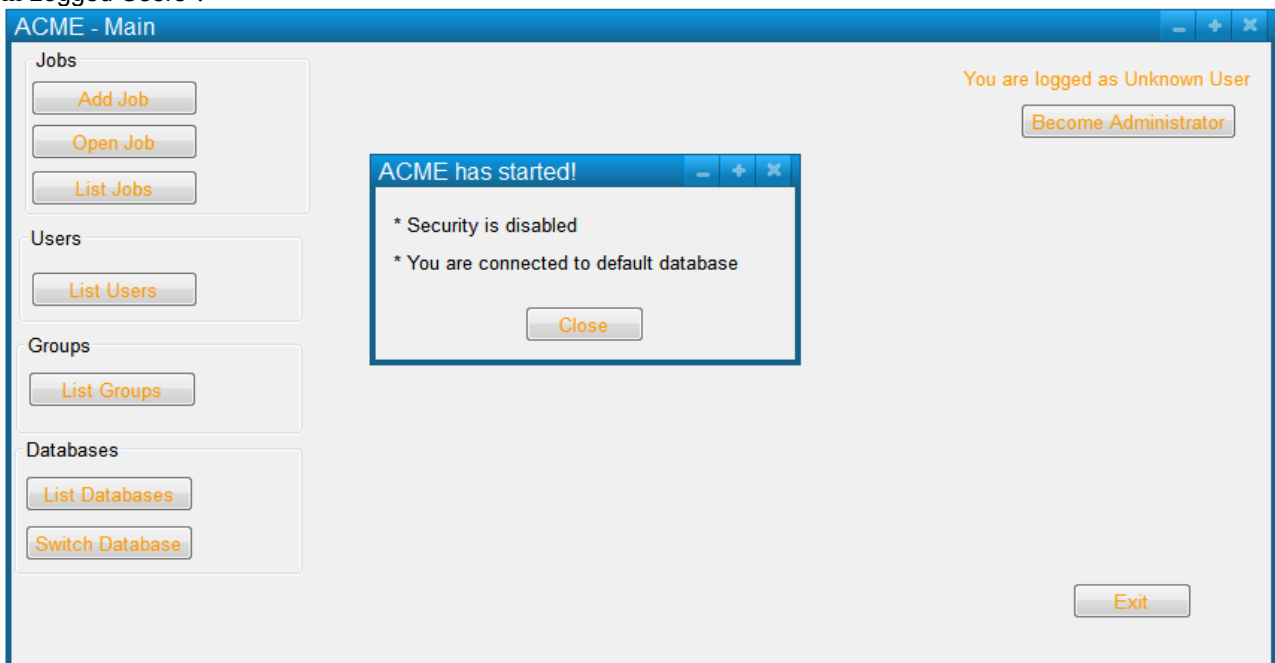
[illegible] Logged Users?

ACME - Main

Jobs

Add Job

Open Job

List Jobs

Users

List Users

Groups

List Groups

Databases

List Databases

Switch Database

You are logged as Unknown User

Become Administrator

ACME has started!

* Security is disabled

* You are connected to default database

Close

Exit